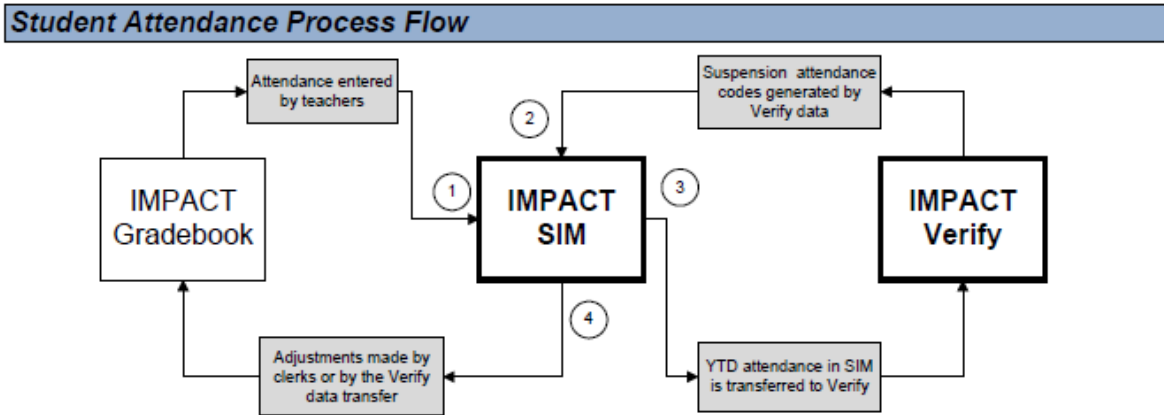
Student Attendance Process Flow

Attendance entered by teachers

Suspension attendance codes generated by Verify data

2

1

3

IMPACT Gradebook

IMPACT SIM

IMPACT Verify

4

Adjustments made by clerks or by the Verify data transfer

YTD attendance in SIM is transferred to Verify